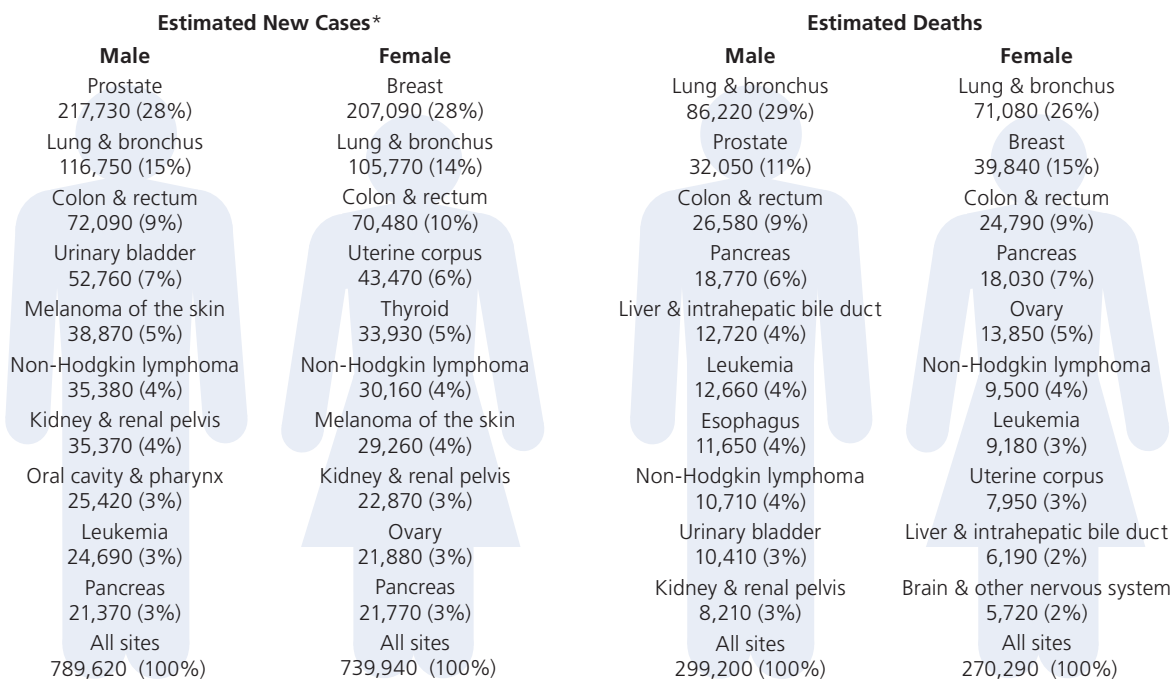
**Estimated New Cases***

**Male**
Prostate
217,730 (28%)
Lung & bronchus
116,750 (15%)
Colon & rectum
72,090 (9%)
Urinary bladder
52,760 (7%)
Melanoma of the skin
38,870 (5%)
Non-Hodgkin lymphoma
35,380 (4%)
Kidney & renal pelvis
35,370 (4%)
Oral cavity & pharynx
25,420 (3%)
Leukemia
24,690 (3%)
Pancreas
21,370 (3%)
All sites
789,620 (100%)

**Female**
Breast
207,090 (28%)
Lung & bronchus
105,770 (14%)
Colon & rectum
70,480 (10%)
Uterine corpus
43,470 (6%)
Thyroid
33,930 (5%)
Non-Hodgkin lymphoma
30,160 (4%)
Melanoma of the skin
29,260 (4%)
Kidney & renal pelvis
22,870 (3%)
Ovary
21,880 (3%)
Pancreas
21,770 (3%)
All sites
739,940 (100%)

**Estimated Deaths**

**Male**
Lung & bronchus
86,220 (29%)
Prostate
32,050 (11%)
Colon & rectum
26,580 (9%)
Pancreas
18,770 (6%)
Liver & intrahepatic bile duct
12,720 (4%)
Leukemia
12,660 (4%)
Esophagus
11,650 (4%)
Non-Hodgkin lymphoma
10,710 (4%)
Urinary bladder
10,410 (3%)
Kidney & renal pelvis
8,210 (3%)
All sites
299,200 (100%)

**Female**
Lung & bronchus
71,080 (26%)
Breast
39,840 (15%)
Colon & rectum
24,790 (9%)
Pancreas
18,030 (7%)
Ovary
13,850 (5%)
Non-Hodgkin lymphoma
9,500 (4%)
Leukemia
9,180 (3%)
Uterine corpus
7,950 (3%)
Liver & intrahepatic bile duct
6,190 (2%)
Brain & other nervous system
5,720 (2%)
All sites
270,290 (100%)